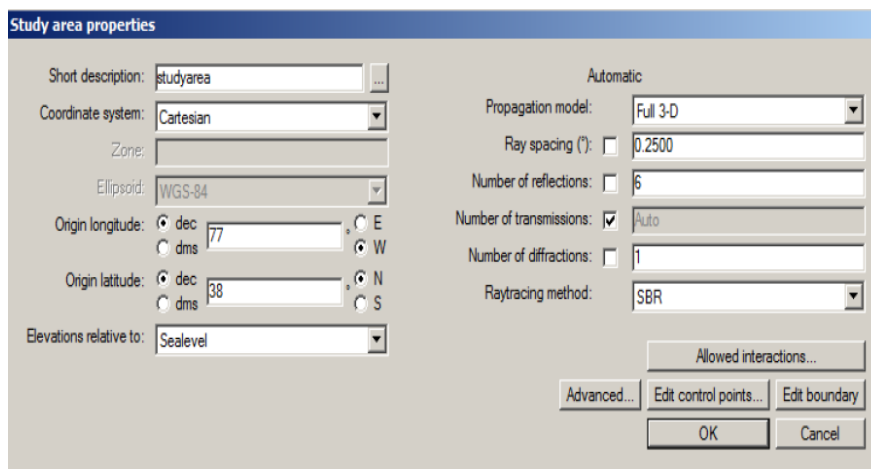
Study area properties

Short description: studyarea ...

Coordinate system: Cartesian

Zone:

Ellipsoid: WGS-84

Origin longitude: dec dms 77 ° E W

Origin latitude: dec dms 38 ° N S

Elevations relative to: Sealevel

Automatic

Propagation model: Full 3-D

Ray spacing (°): 0.2500

Number of reflections: 6

Number of transmissions: Auto

Number of diffractions: 1

Raytracing method: SBR

Allowed interactions...

Advanced... Edit control points... Edit boundary

OK Cancel